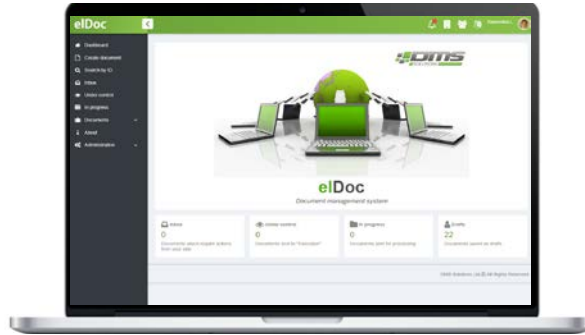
elDoc

Dashboard
Create document
Search by ID
Inbox
Under control
In progress
Documents
About
Administration

DMS

elDoc
Document management system

Inbox
0
Documents which require actions from your side

Under control
0
Documents sent to "Execution"

In progress
0
Documents sent for processing

Drafts
22
Documents saved as drafts

DMS Solutions, Ltd.© All Rights Reserved